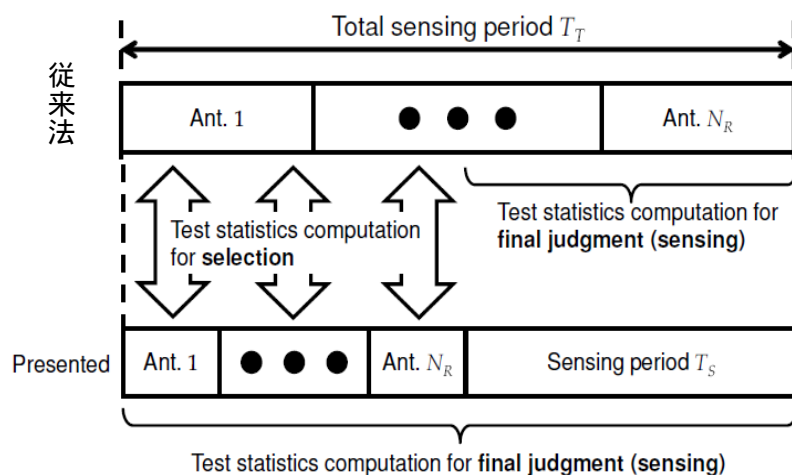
Total sensing period $T_T$

従来法

Ant. 1

Ant. $N_R$

Test statistics computation for selection

Test statistics computation for final judgment (sensing)

Presented

Ant. 1

Ant. $N_R$

Sensing period $T_S$

Test statistics computation for final judgment (sensing)